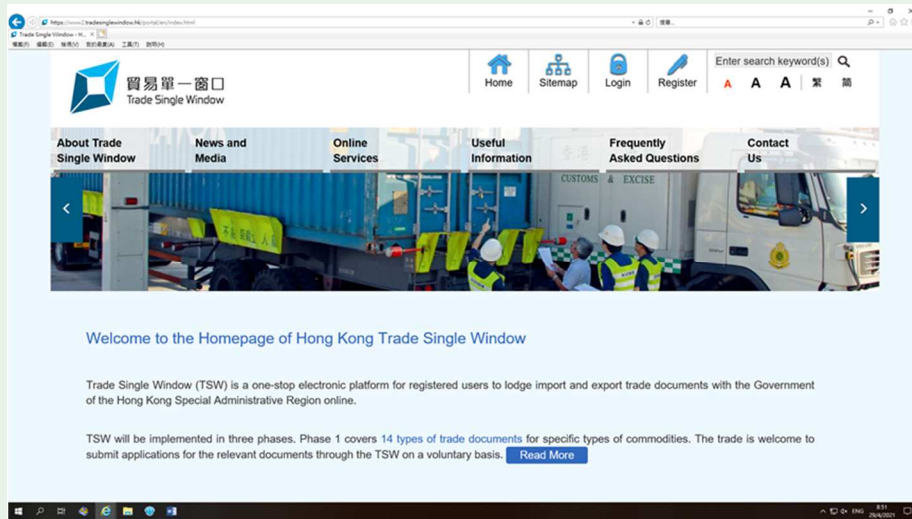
https://www2.tradesinglewindow.hk/portal/en/index.html

搜尋...

Trade Single Window - H...

檔案(F) 編輯(E) 檢視(V) 我的最愛(A) 工具(T) 說明(H)

貿易單一窗口
Trade Single Window

Home

Sitemap

Login

Register

Enter search keyword(s)

A A A 繁 简

About Trade Single Window

News and Media

Online Services

Useful Information

Frequently Asked Questions

Contact Us

香港

CUSTOMS & EXCISE

Welcome to the Homepage of Hong Kong Trade Single Window

Trade Single Window (TSW) is a one-stop electronic platform for registered users to lodge import and export trade documents with the Government of the Hong Kong Special Administrative Region online.

TSW will be implemented in three phases. Phase 1 covers 14 types of trade documents for specific types of commodities. The trade is welcome to submit applications for the relevant documents through the TSW on a voluntary basis.

Read More

ENG 8:51 29/4/2021